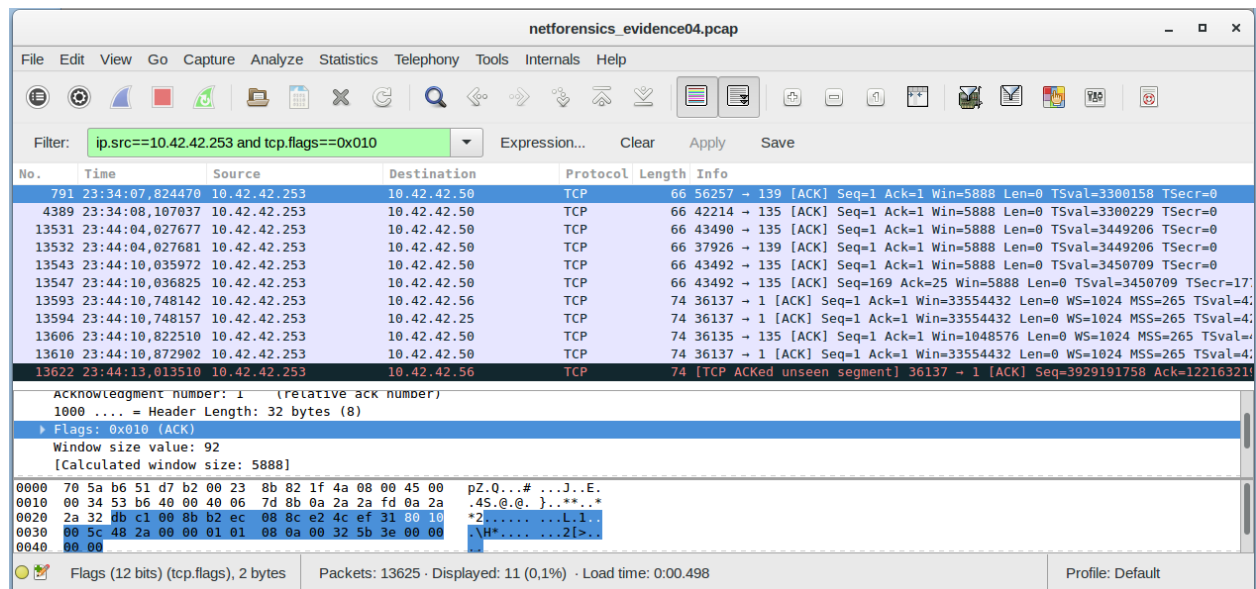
netforensics_evidence04.pcap

File Edit View Go Capture Analyze Statistics Telephony Tools Internals Help

Filter: ip.src==10.42.42.253 and tcp.flags==0x010 Expression... Clear Apply Save

| No. | Time | Source | Destination | Protocol | Length | Info |
|---|---|---|---|---|---|---|
| 791 | 23:34:07,824470 | 10.42.42.253 | 10.42.42.50 | TCP | 66 | 56257 → 139 [ACK] Seq=1 Ack=1 Win=5888 Len=0 TSval=3300158 TSecr=0 |
| 4389 | 23:34:08,107037 | 10.42.42.253 | 10.42.42.50 | TCP | 66 | 42214 → 135 [ACK] Seq=1 Ack=1 Win=5888 Len=0 TSval=3300229 TSecr=0 |
| 13531 | 23:44:04,027677 | 10.42.42.253 | 10.42.42.50 | TCP | 66 | 43490 → 135 [ACK] Seq=1 Ack=1 Win=5888 Len=0 TSval=3449206 TSecr=0 |
| 13532 | 23:44:04,027681 | 10.42.42.253 | 10.42.42.50 | TCP | 66 | 37926 → 139 [ACK] Seq=1 Ack=1 Win=5888 Len=0 TSval=3449206 TSecr=0 |
| 13543 | 23:44:10,035972 | 10.42.42.253 | 10.42.42.50 | TCP | 66 | 43492 → 135 [ACK] Seq=1 Ack=1 Win=5888 Len=0 TSval=3450709 TSecr=0 |
| 13547 | 23:44:10,036825 | 10.42.42.253 | 10.42.42.50 | TCP | 66 | 43492 → 135 [ACK] Seq=169 Ack=25 Win=5888 Len=0 TSval=3450709 TSecr=17 |
| 13593 | 23:44:10,748142 | 10.42.42.253 | 10.42.42.56 | TCP | 74 | 36137 → 1 [ACK] Seq=1 Ack=1 Win=33554432 Len=0 WS=1024 MSS=265 TSval=4 |
| 13594 | 23:44:10,748157 | 10.42.42.253 | 10.42.42.25 | TCP | 74 | 36137 → 1 [ACK] Seq=1 Ack=1 Win=33554432 Len=0 WS=1024 MSS=265 TSval=4 |
| 13606 | 23:44:10,822510 | 10.42.42.253 | 10.42.42.50 | TCP | 74 | 36135 → 135 [ACK] Seq=1 Ack=1 Win=1048576 Len=0 WS=1024 MSS=265 TSval= |
| 13610 | 23:44:10,872902 | 10.42.42.253 | 10.42.42.50 | TCP | 74 | 36137 → 1 [ACK] Seq=1 Ack=1 Win=33554432 Len=0 WS=1024 MSS=265 TSval=4 |
| 13622 | 23:44:13,013510 | 10.42.42.253 | 10.42.42.56 | TCP | 74 | [TCP ACKed unseen segment] 36137 → 1 [ACK] Seq=3929191758 Ack=12216321 |

Acknowledgment number: 1 (relative ack number)
1000 .... = Header Length: 32 bytes (8)
Flags: 0x010 (ACK)
Window size value: 92
[Calculated window size: 5888]

0000 70 5a b6 51 d7 b2 00 23 8b 82 1f 4a 08 00 45 00 pZ.Q...# ...J..E.
0010 00 34 53 b6 40 00 40 06 7d 8b 0a 2a 2a fd 0a 2a .4S.@.@. }..**..*
0020 2a 32 db c1 00 8b b2 ec 08 8c e2 4c ef 31 80 10 *2...... ...L.1..
0030 00 5c 48 2a 00 00 01 01 08 0a 00 32 5b 3e 00 00 .\H*.... ...2[>..
0040 00 00 ..

Flags (12 bits) (tcp.flags), 2 bytes Packets: 13625 · Displayed: 11 (0,1%) · Load time: 0:00.498 Profile: Default